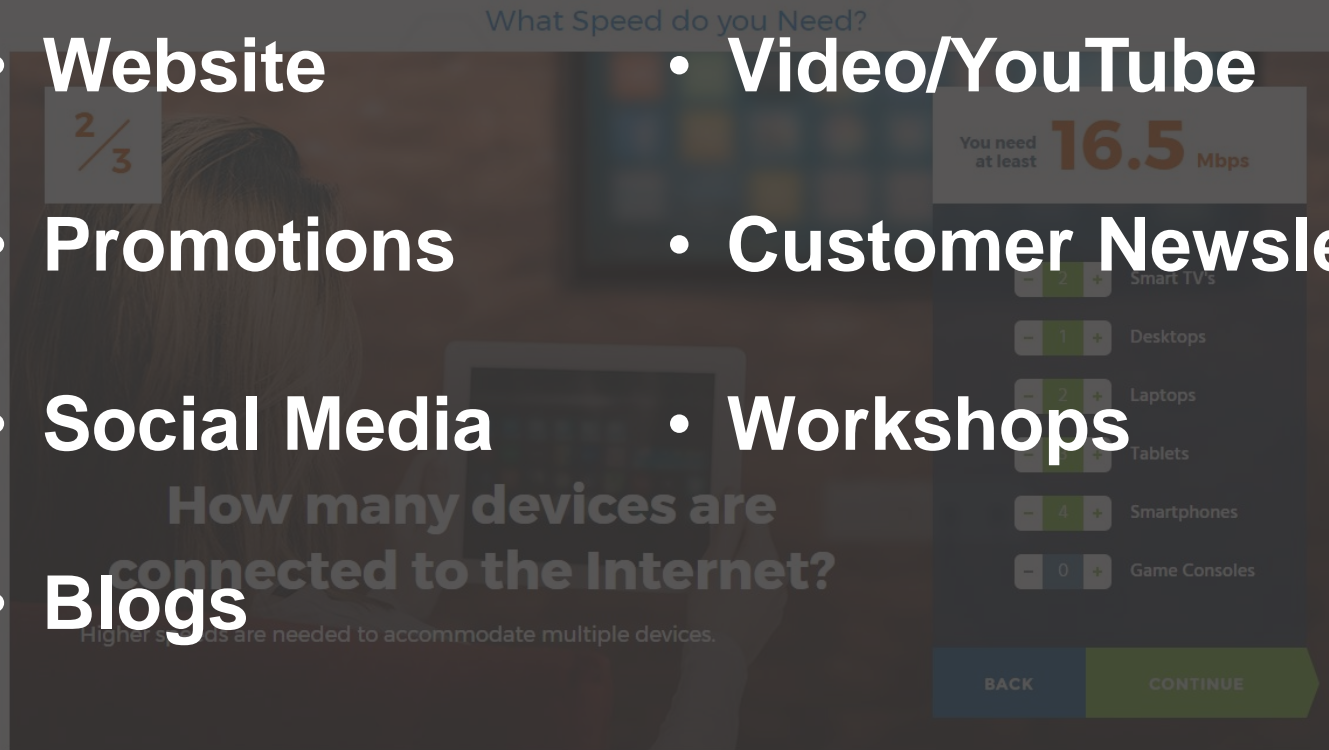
What Speed do you Need?

• Website
• Promotions
• Social Media
• Blogs

• Video/YouTube
• Customer Newsle
• Workshops

$\frac{2}{3}$

You need at least 16.5 Mbps

2 Smart TV's
1 Desktops
2 Laptops
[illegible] Tablets
4 Smartphones
0 Game Consoles

How many devices are connected to the Internet?

Higher speeds are needed to accommodate multiple devices.

BACK
CONTINUE